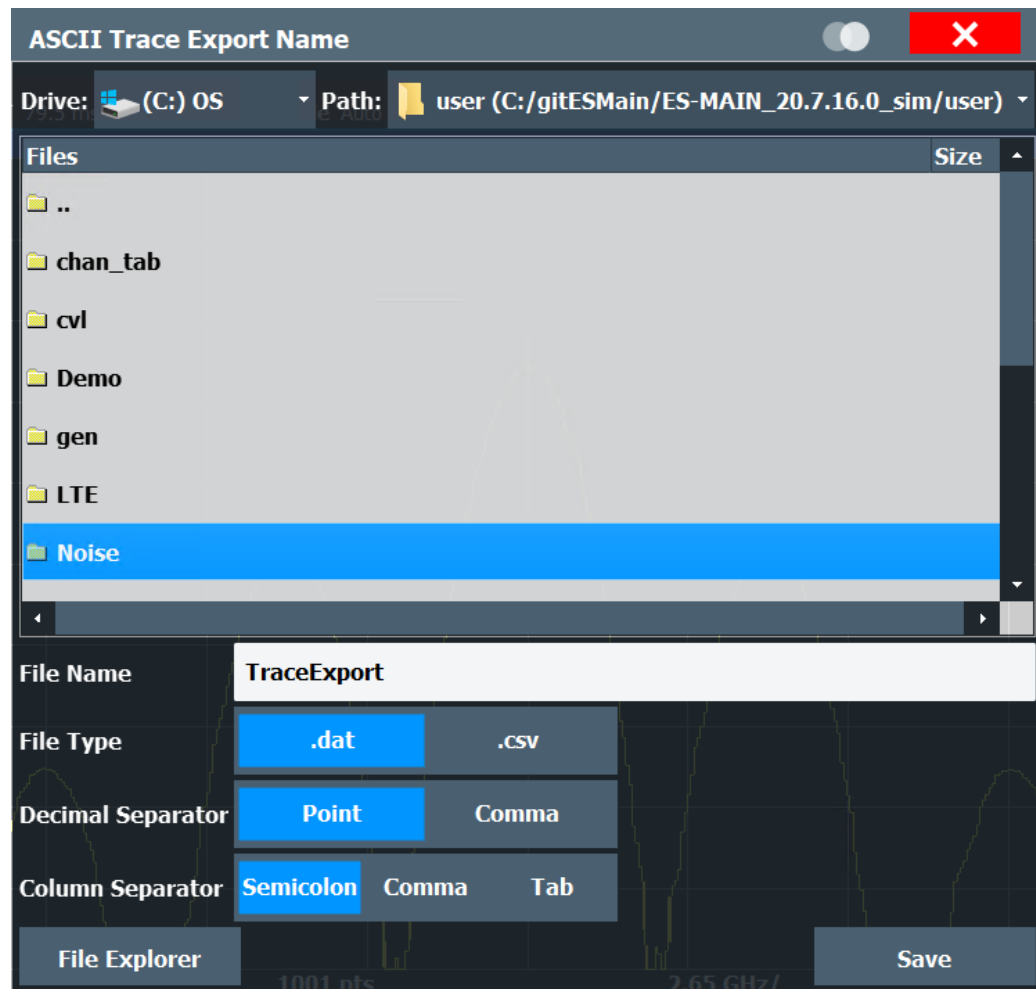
ASCII Trace Export Name

Drive: (C:) OS Path: user (C:/gitESMain/ES-MAIN_20.7.16.0_sim/user)

| Files | Size |
|---|---|
| .. | |
| chan_tab | |
| cvl | |
| Demo | |
| gen | |
| LTE | |
| Noise | |

File Name TraceExport

File Type .dat .csv

Decimal Separator Point Comma

Column Separator Semicolon Comma Tab

File Explorer

Save